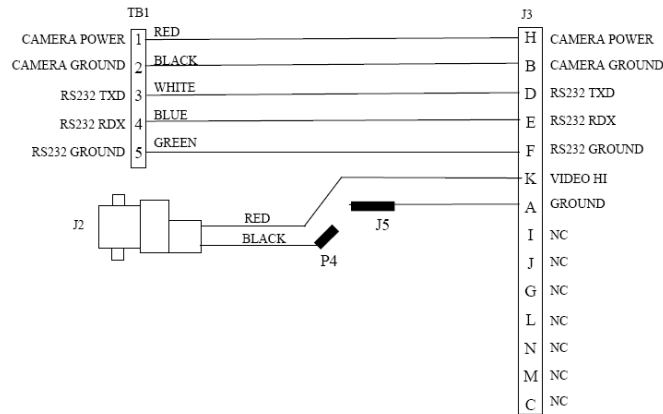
TB1

CAMERA POWER 1 RED
CAMERA GROUND 2 BLACK
RS232 TXD 3 WHITE
RS232 RDX 4 BLUE
RS232 GROUND 5 GREEN

J2
RED
BLACK
P4
J5

J3
H CAMERA POWER
B CAMERA GROUND
D RS232 TXD
E RS232 RDX
F RS232 GROUND
K VIDEO HI
A GROUND
I NC
J NC
G NC
L NC
N NC
M NC
C NC